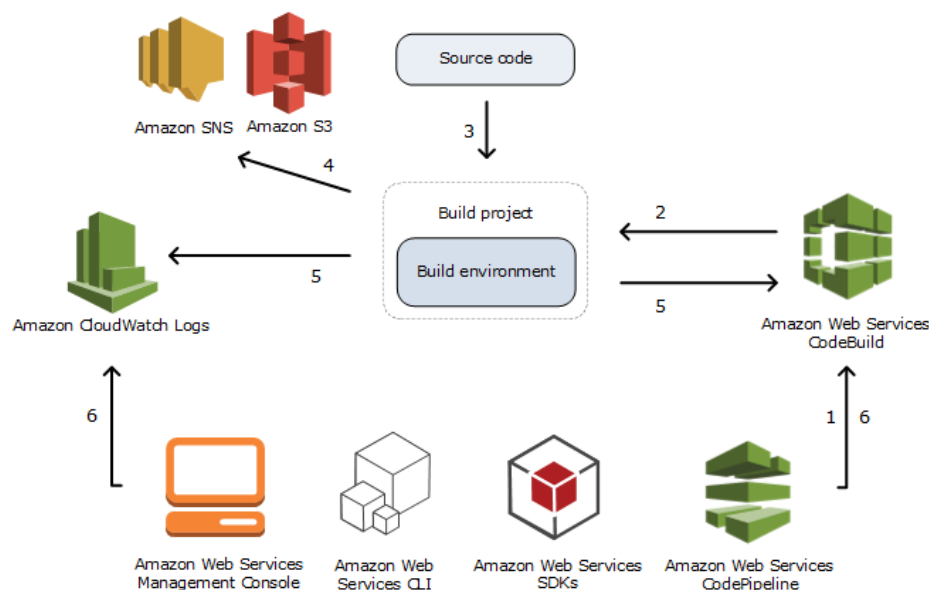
Amazon SNS
Amazon S3

Source code

3

4

Build project

Build environment

2

5

5

Amazon CloudWatch Logs

Amazon Web Services CodeBuild

6

1 6

Amazon Web Services Management Console

Amazon Web Services CLI

Amazon Web Services SDKs

Amazon Web Services CodePipeline